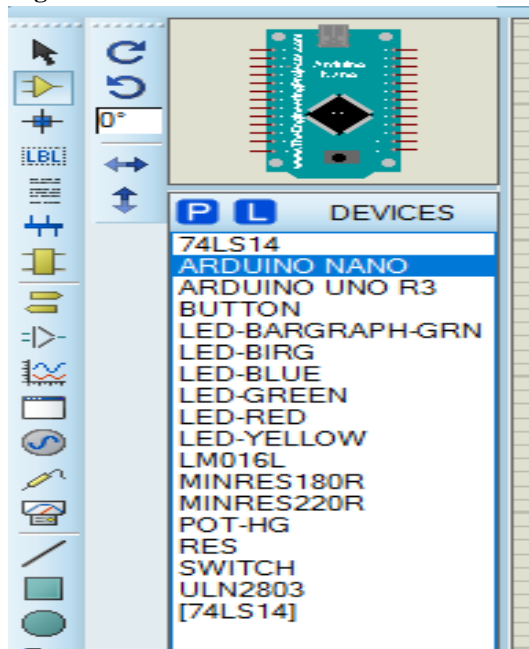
LBL

0°

Arduino Nano

P L DEVICES

74LS14
ARDUINO NANO
ARDUINO UNO R3
BUTTON
LED-BARGRAPH-GRN
LED-BIRG
LED-BLUE
LED-GREEN
LED-RED
LED-YELLOW
LM016L
MINRES180R
MINRES220R
POT-HG
RES
SWITCH
ULN2803
[74LS14]